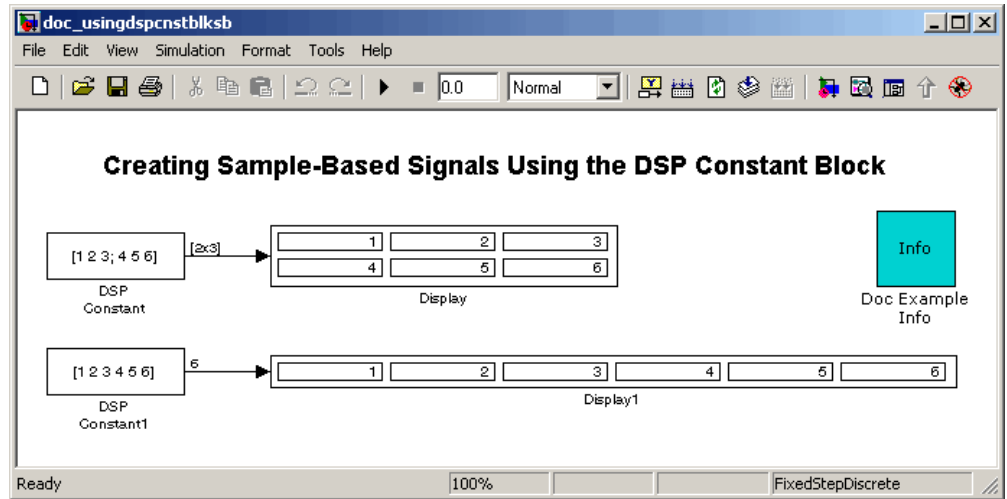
doc_usingdspcnstblksb

File Edit View Simulation Format Tools Help

0.0 Normal

Creating Sample-Based Signals Using the DSP Constant Block

[1 2 3; 4 5 6]

[2x3]

| 1 | 2 | 3 |
|---|---|---|
| 4 | 5 | 6 |

DSP Constant

Display

Info

Doc Example Info

[1 2 3 4 5 6]

6

| 1 | 2 | 3 | 4 | 5 | 6 |
|---|---|---|---|---|---|

DSP Constant1

Display1

Ready 100% FixedStepDiscrete